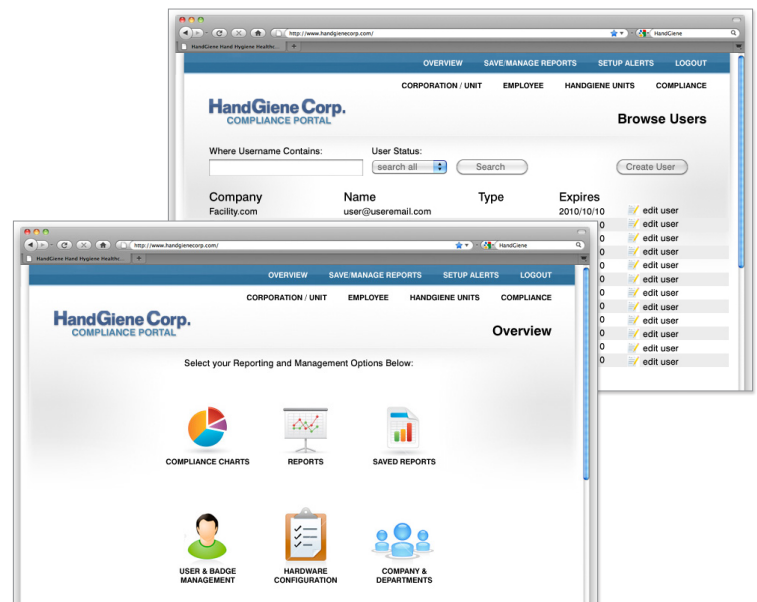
http://www.handgienecorp.com/

HandGiene

HandGiene Hand Hygiene Healthc...

OVERVIEW SAVE/MANAGE REPORTS SETUP ALERTS LOGOUT

CORPORATION / UNIT EMPLOYEE HANDGIENE UNITS COMPLIANCE

HandGiene Corp.
COMPLIANCE PORTAL

Browse Users

Where Username Contains:

User Status:

search all

Search

Create User

| Company | Name | Type | Expires | |
|---|---|---|---|---|
| Facility.com | user@useremail.com | | 2010/10/10 | edit user |
| | | | 0 | edit user |
| | | | 0 | edit user |
| | | | 0 | edit user |
| | | | 0 | edit user |
| | | | 0 | edit user |
| | | | 0 | edit user |
| | | | 0 | edit user |
| | | | 0 | edit user |
| | | | 0 | edit user |
| | | | 0 | edit user |

http://www.handgienecorp.com/

HandGiene

HandGiene Hand Hygiene Healthc...

OVERVIEW SAVE/MANAGE REPORTS SETUP ALERTS LOGOUT

CORPORATION / UNIT EMPLOYEE HANDGIENE UNITS COMPLIANCE

HandGiene Corp.
COMPLIANCE PORTAL

Overview

Select your Reporting and Management Options Below:

COMPLIANCE CHARTS

REPORTS

SAVED REPORTS

USER & BADGE MANAGEMENT

HARDWARE CONFIGURATION

COMPANY & DEPARTMENTS